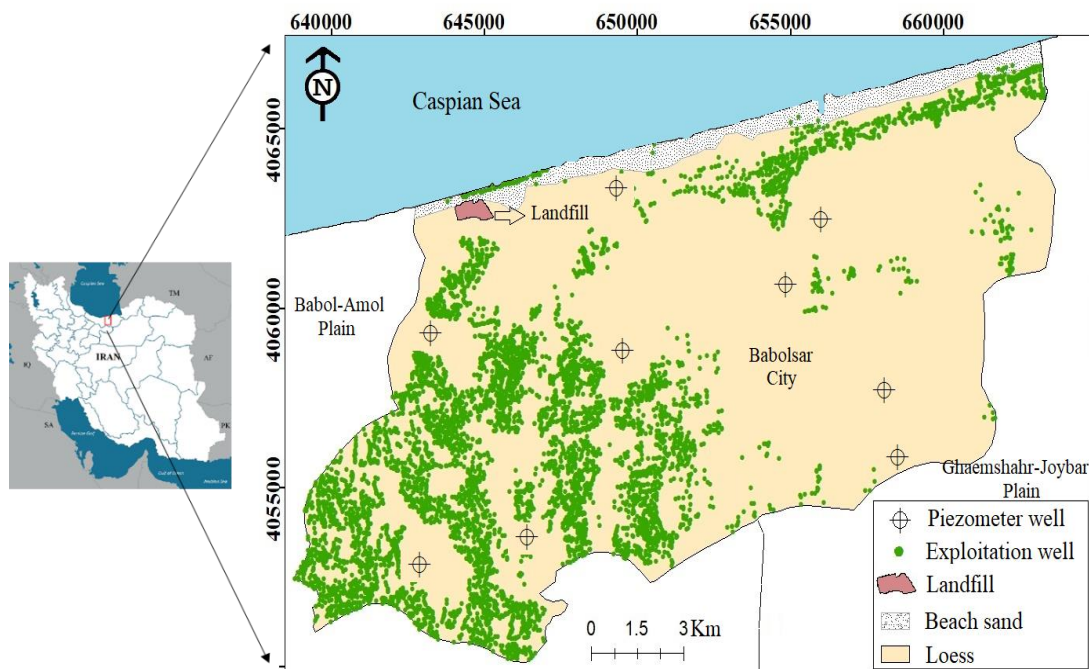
640000 645000 650000 655000 660000

4065000
4060000
4055000

N

Caspian Sea

Landfill

Babol-Amol Plain

Babolsar City

Ghaemshahr-Joybar Plain

0 1.5 3Km

Piezometer well
Exploitation well
Landfill
Beach sand
Loess

Caspian Sea
TM
IRAN
IQ
AF
SA
Persian Gulf
PK
Gulf of Oman
Arabian Sea